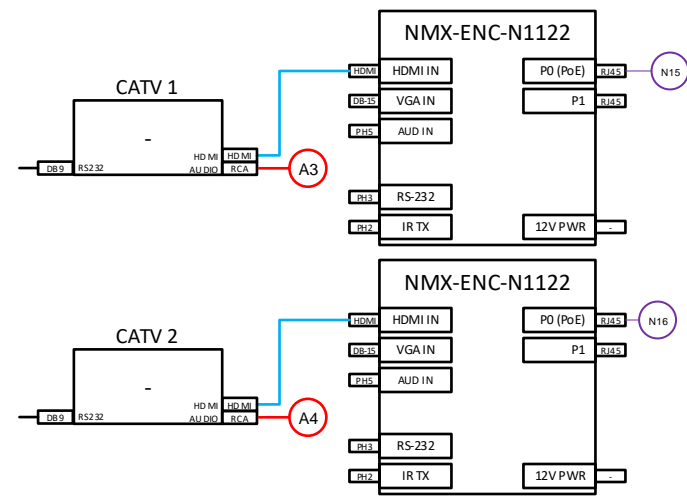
CATV 1

-

DB9 RS232

HDMI HDMI
AUDIO RCA

A3

NMX-ENC-N1122

HDMI HDMI IN
DB-15 VGA IN
PH5 AUD IN
PH3 RS-232
PH2 IR TX

P0 (PoE) RJ45
P1 RJ45
12V PWR -

N15

CATV 2

-

DB9 RS232

HDMI HDMI
AUDIO RCA

A4

NMX-ENC-N1122

HDMI HDMI IN
DB-15 VGA IN
PH5 AUD IN
PH3 RS-232
PH2 IR TX

P0 (PoE) RJ45
P1 RJ45
12V PWR -

N16